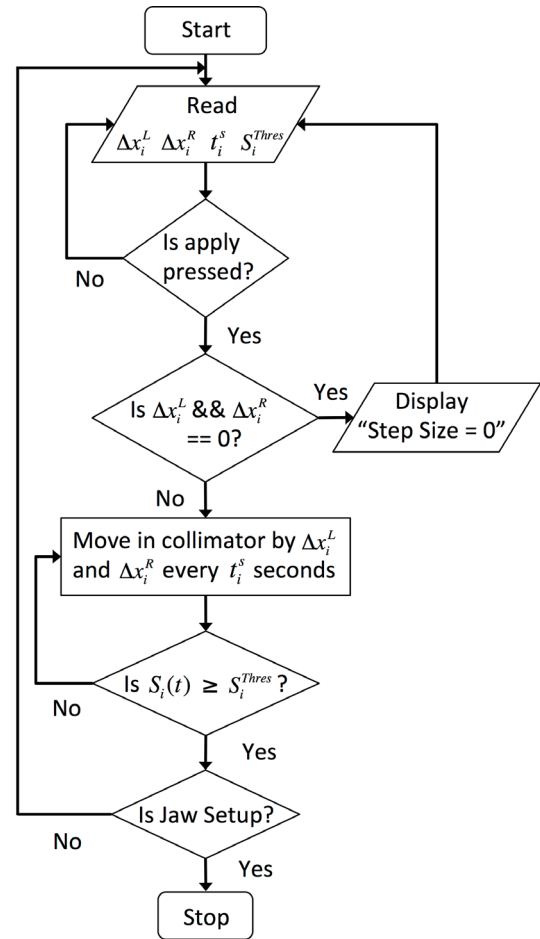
Start

Read
$\Delta x_i^L$ $\Delta x_i^R$ $t_i^s$ $S_i^{Thres}$

Is apply pressed?

No

Yes

Is $\Delta x_i^L$ && $\Delta x_i^R$ == 0?

Yes

Display "Step Size = 0"

No

Move in collimator by $\Delta x_i^L$ and $\Delta x_i^R$ every $t_i^s$ seconds

Is $S_i(t) \geq S_i^{Thres}$ ?

No

Yes

Is Jaw Setup?

No

Yes

Stop